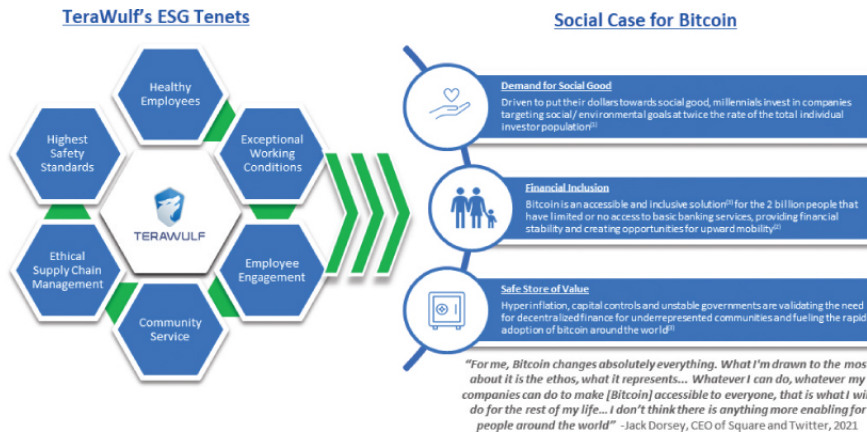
TeraWulf's ESG Tenets

Healthy Employees

Highest Safety Standards

Exceptional Working Conditions

TERAWULF

Ethical Supply Chain Management

Employee Engagement

Community Service

Social Case for Bitcoin

Demand for Social Good
Driven to put their dollars towards social good, millennials invest in companies targeting social / environmental goals at twice the rate of the total individual investor population$^{(1)}$

Financial Inclusion
Bitcoin is an accessible and inclusive solution$^{(2)}$ for the 2 billion people that have limited or no access to basic banking services, providing financial stability and creating opportunities for upward mobility$^{(2)}$

Safe Store of Value
Hyperinflation, capital controls and unstable governments are validating the need for decentralized finance for underrepresented communities and fueling the rapid adoption of bitcoin around the world$^{(3)}$

"For me, Bitcoin changes absolutely everything. What I'm drawn to the mos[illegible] about it is the ethos, what it represents... Whatever I can do, whatever my companies can do to make [Bitcoin] accessible to everyone, that is what I wi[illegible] do for the rest of my life... I don't think there is anything more enabling for people around the world" -Jack Dorsey, CEO of Square and Twitter, 2021